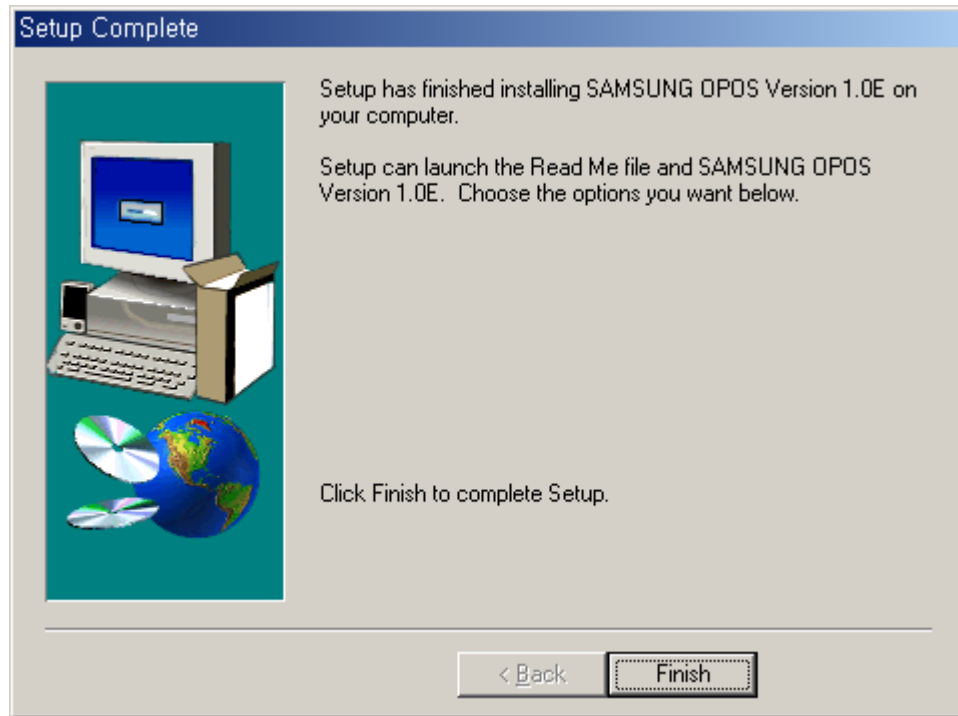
Setup Complete

Setup has finished installing SAMSUNG OPOS Version 1.0E on your computer.

Setup can launch the Read Me file and SAMSUNG OPOS Version 1.0E. Choose the options you want below.

Click Finish to complete Setup.

< Back

Finish